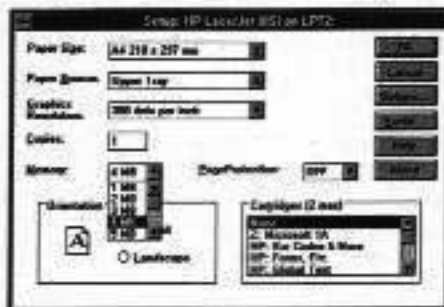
Setup: HP LaserJet IIISI on LPT2:

Paper Size: A4 210 x 297 mm

Paper Source: Upper Tray

Graphics Resolution: 300 dots per inch

Copies: 1

Memory: 4 MB

PageProtection: OFF

1 MB
2 MB
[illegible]
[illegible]

Orientation

A

O Landscape

Cartridges (2 max)

None
A: Microsoft 1A
HP: Bar Codes & More
HP: Forms, Etc.
HP: Global Text

OK
Cancel
Options...
Fonts...
Help
About...